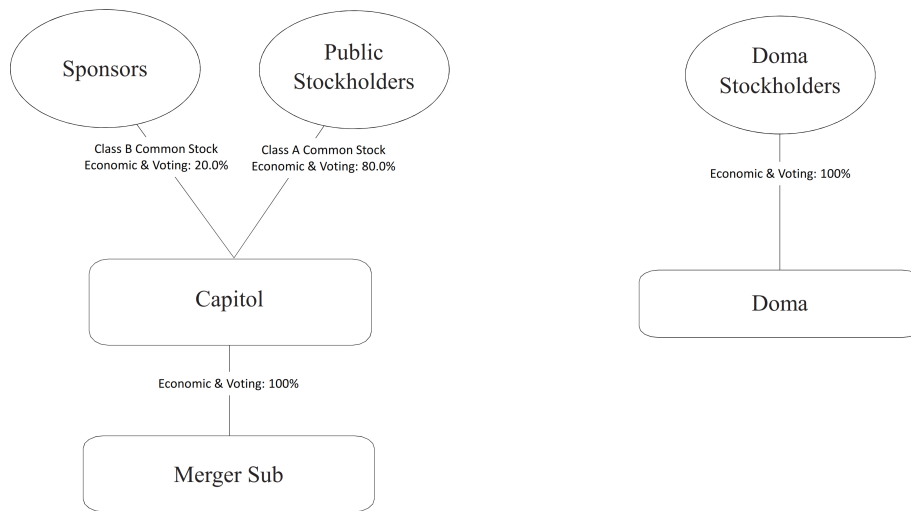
Sponsors

Public Stockholders

Class B Common Stock
Economic & Voting: 20.0%

Class A Common Stock
Economic & Voting: 80.0%

Capitol

Economic & Voting: 100%

Merger Sub

Doma Stockholders

Economic & Voting: 100%

Doma